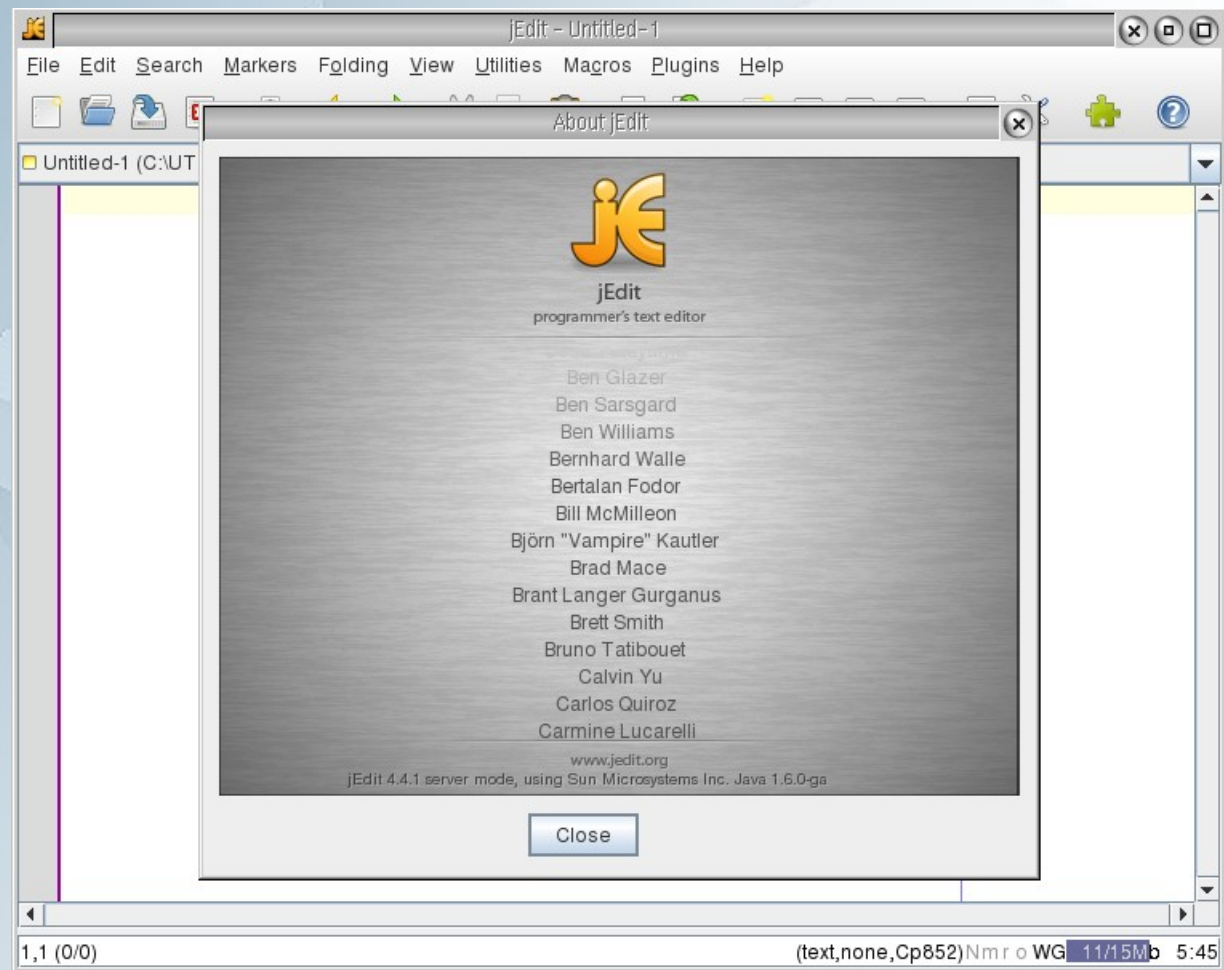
jEdit - Untitled-1

File Edit Search Markers Folding View Utilities Macros Plugins Help

Untitled-1 (C:\UT

About jEdit

jEdit
programmer's text editor

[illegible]
Ben Glazer
Ben Sarsgard
Ben Williams
Bernhard Walle
Bertalan Fodor
Bill McMilleon
Björn "Vampire" Kautler
Brad Mace
Brant Langer Gurganus
Brett Smith
Bruno Tatibouet
Calvin Yu
Carlos Quiroz
Carmine Lucarelli

www.jedit.org
jEdit 4.4.1 server mode, using Sun Microsystems Inc. Java 1.6.0-ga

Close

1,1 (0/0)

(text,none,Cp852) N m r o WG 11/15Mb 5:45